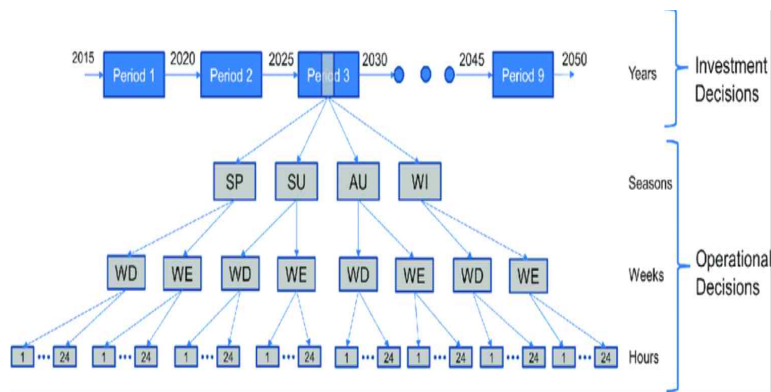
2015 Period 1 2020 Period 2 2025 Period 3 2030 2045 Period 9 2050

Years

Investment Decisions

SP SU AU WI

Seasons

WD WE WD WE WD WE WD WE

Weeks

Operational Decisions

1 ••• 24 1 ••• 24 1 ••• 24 1 ••• 24 1 ••• 24 1 ••• 24 1 ••• 24 1 ••• 24

Hours